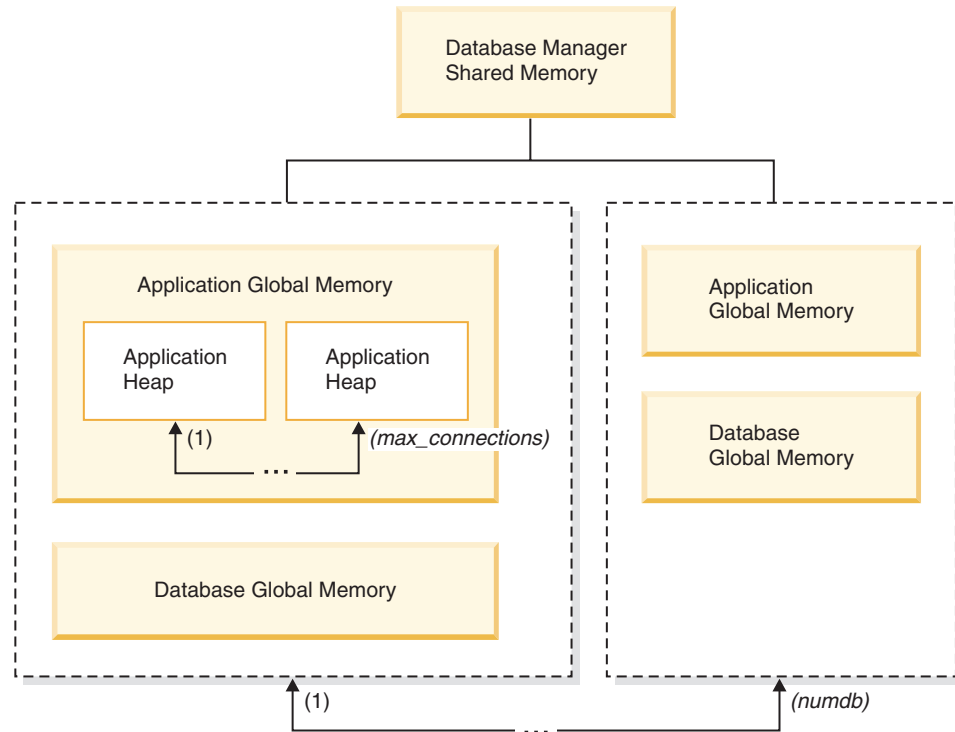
Database Manager Shared Memory

Application Global Memory

Application Heap

Application Heap

(1)

...

(max_connections)

Database Global Memory

Application Global Memory

Database Global Memory

(1)

...

(numdb)